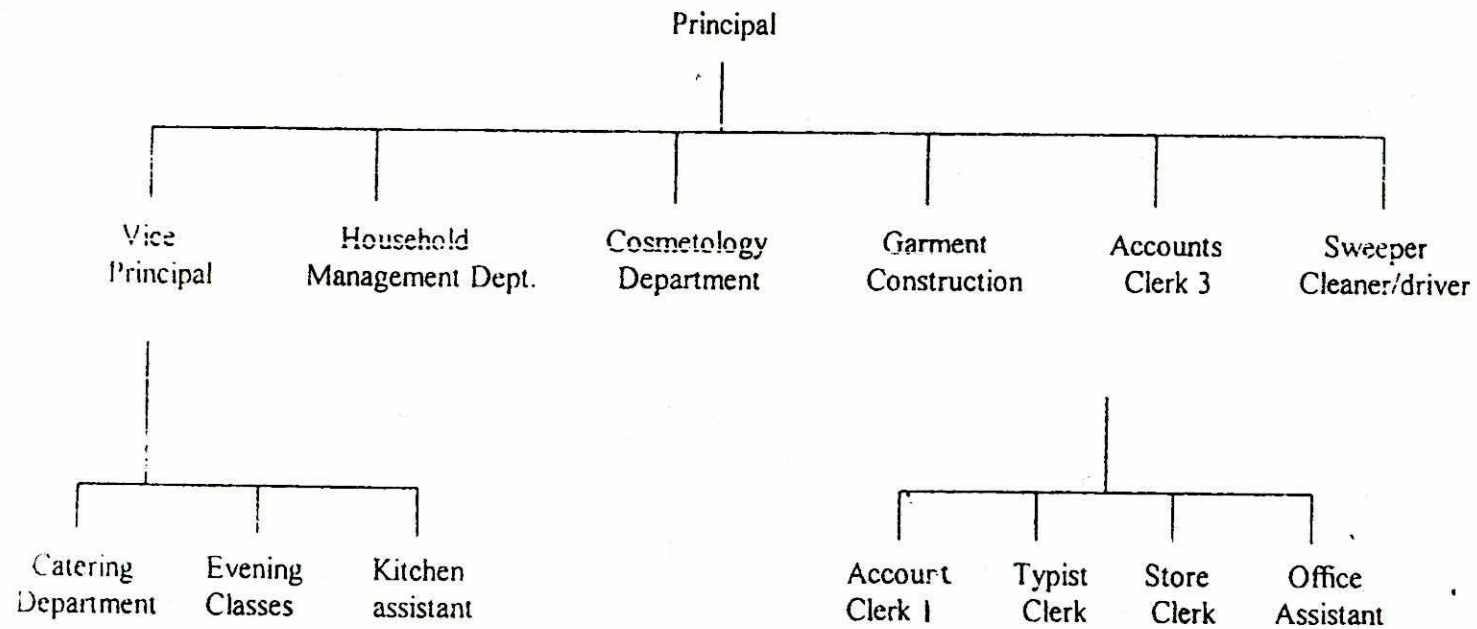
Principal

Vice Principal

Household Management Dept.

Cosmetology Department

Garment Construction

Accounts Clerk 3

Sweeper Cleaner/driver

Catering Department

Evening Classes

Kitchen assistant

Account Clerk I

Typist Clerk

Store Clerk

Office Assistant